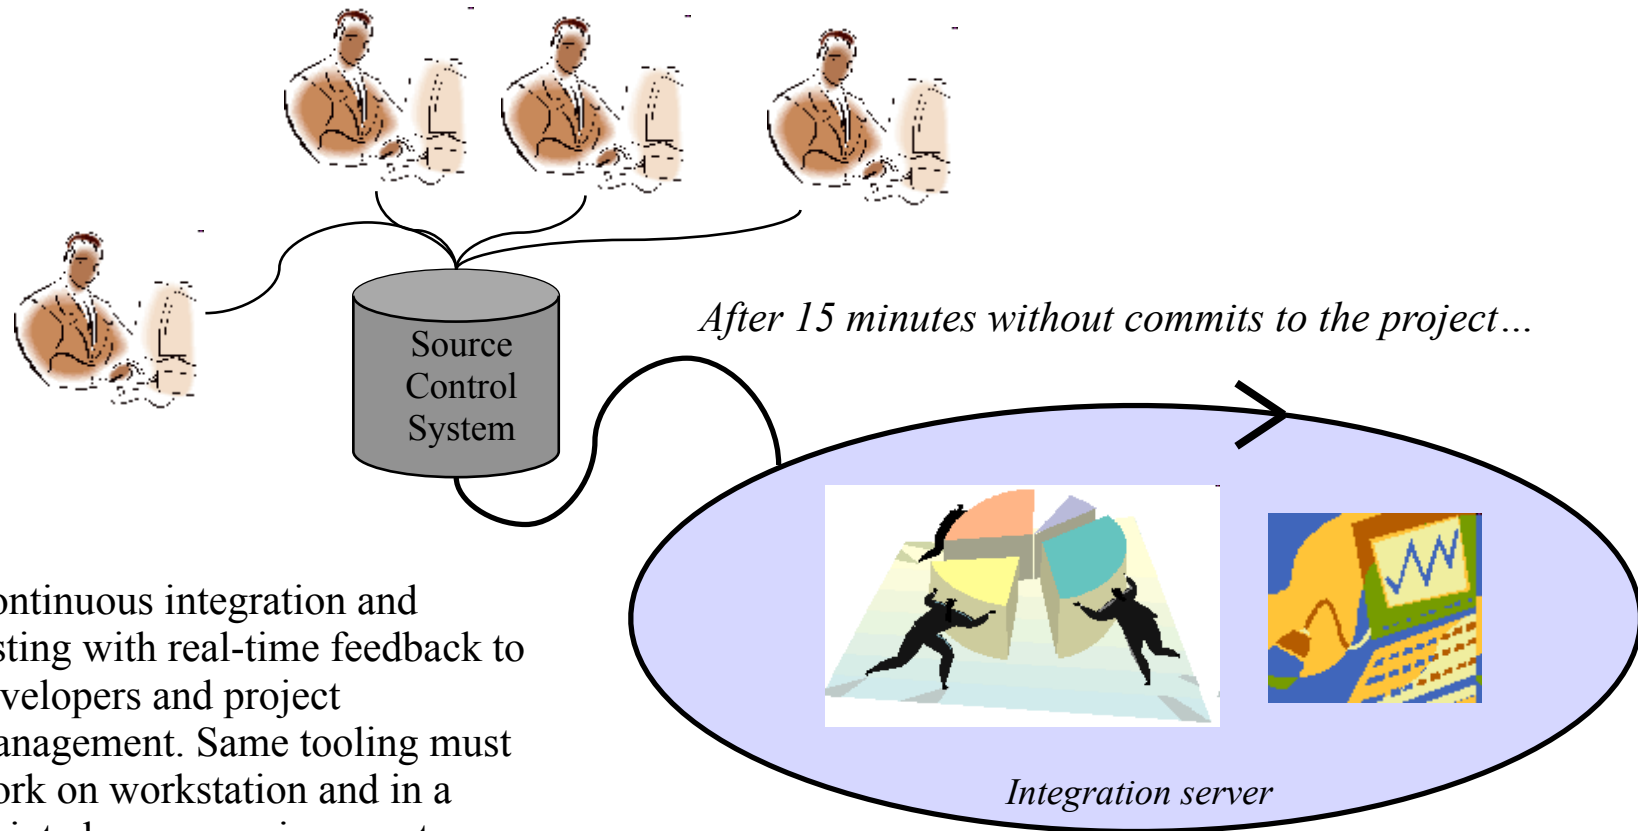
Source Control System

After 15 minutes without commits to the project…

Integration server

ontinuous integration and sting with real-time feedback to velopers and project anagement. Same tooling must ork on workstation and in a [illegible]